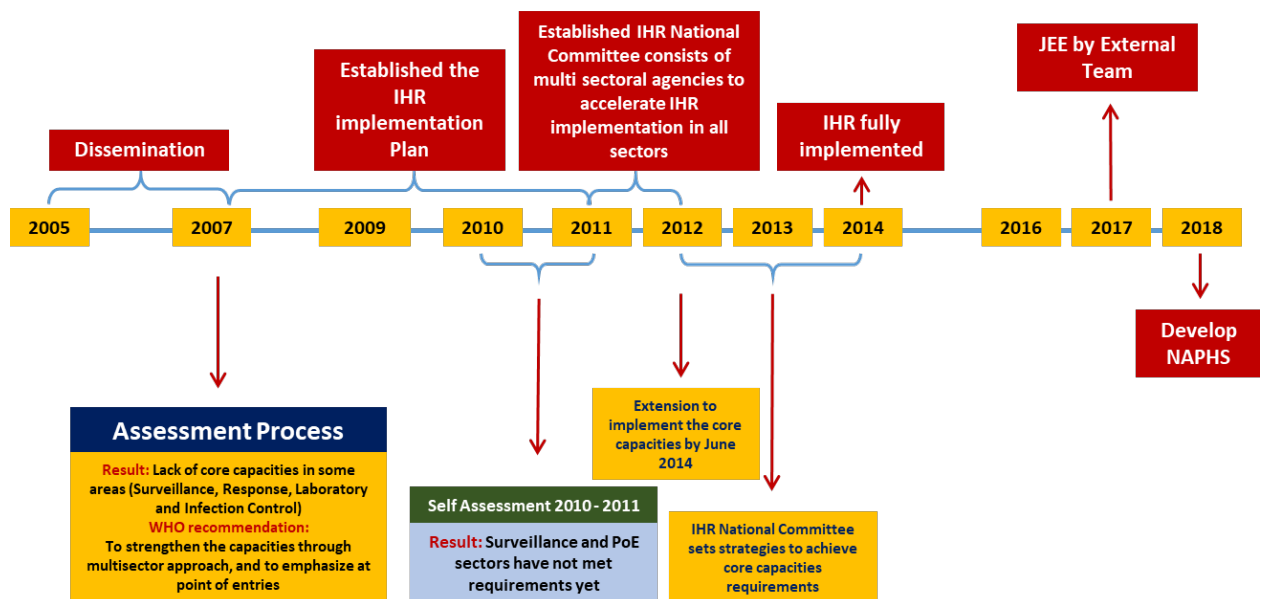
Established IHR National Committee consists of multi sectoral agencies to accelerate IHR implementation in all sectors

Established the IHR implementation Plan

JEE by External Team

Dissemination

IHR fully implemented

2005

2007

2009

2010

2011

2012

2013

2014

2016

2017

2018

Develop NAPHS

Extension to implement the core capacities by June 2014

Assessment Process

Result: Lack of core capacities in some areas (Surveillance, Response, Laboratory and Infection Control)
WHO recommendation:
To strengthen the capacities through multisector approach, and to emphasize at point of entries

Self Assessment 2010 - 2011

Result: Surveillance and PoE sectors have not met requirements yet

IHR National Committee sets strategies to achieve core capacities requirements